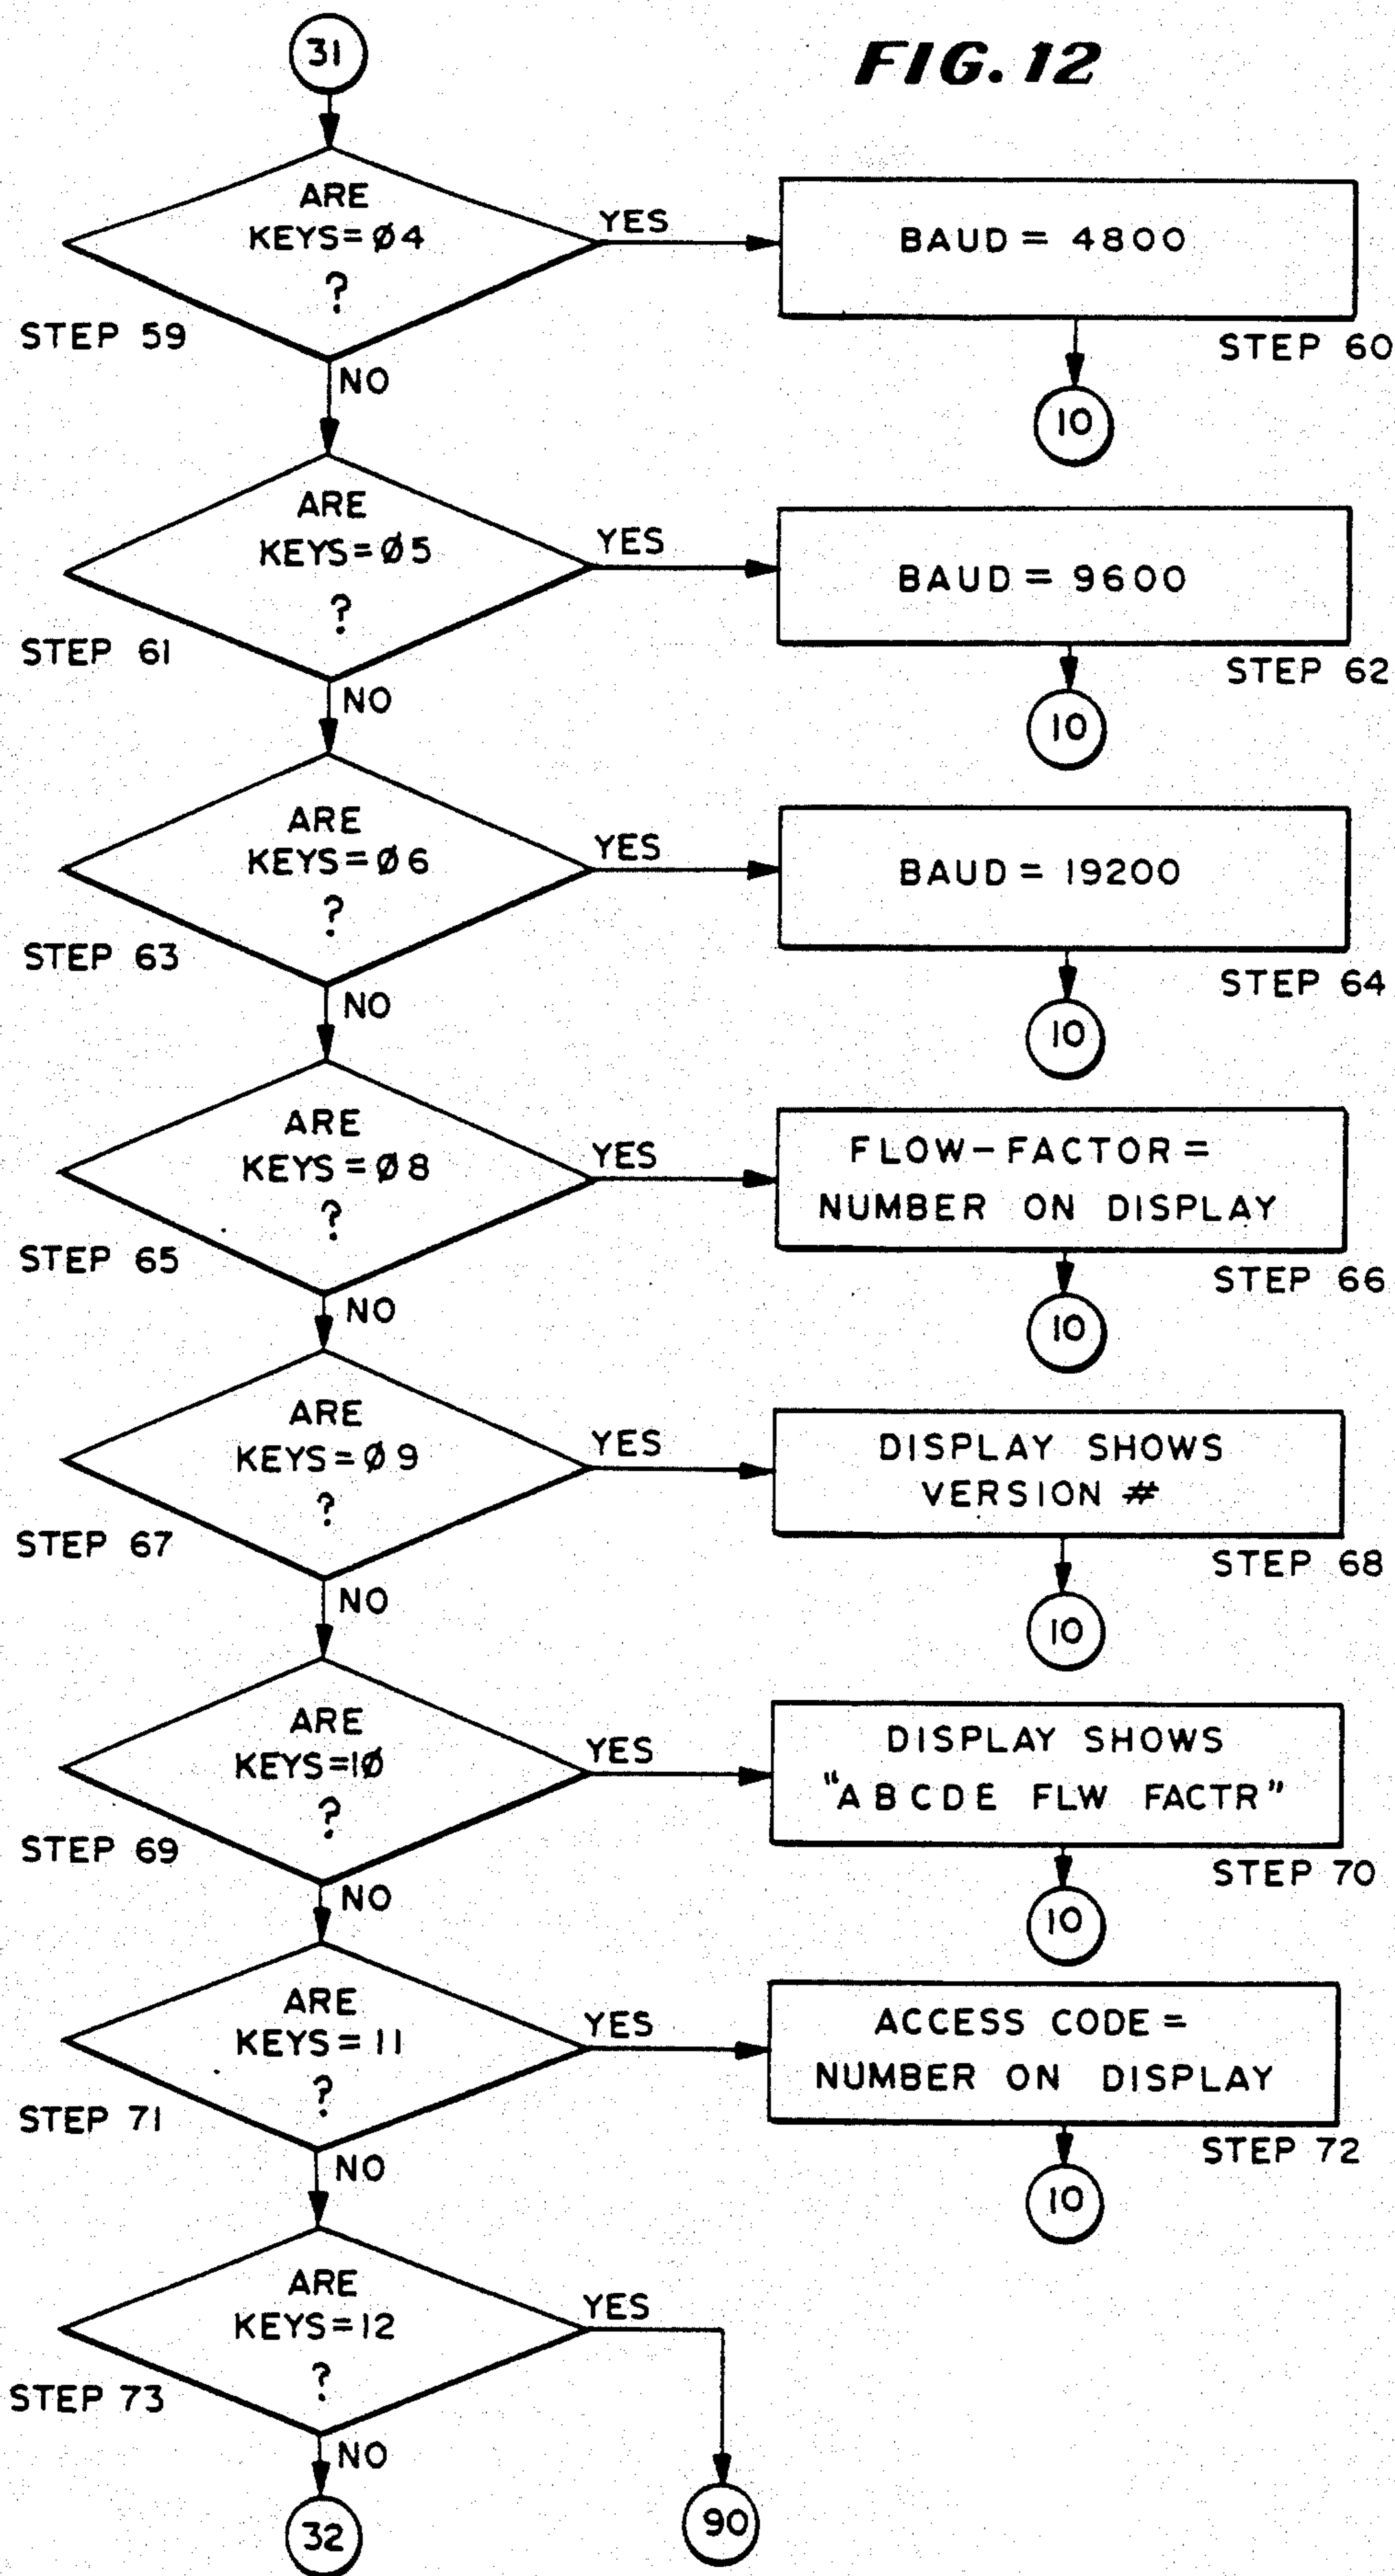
31

FIG. 12

ARE KEYS = Ø4 ?

YES

BAUD = 4800

STEP 59

NO

STEP 60

10

ARE KEYS = Ø5 ?

YES

BAUD = 9600

STEP 61

NO

STEP 62

10

ARE KEYS = Ø6 ?

YES

BAUD = 19200

STEP 63

NO

STEP 64

10

ARE KEYS = Ø8 ?

YES

FLOW-FACTOR = NUMBER ON DISPLAY

STEP 65

NO

STEP 66

10

ARE KEYS = Ø9 ?

YES

DISPLAY SHOWS VERSION #

STEP 67

NO

STEP 68

10

ARE KEYS = 1Ø ?

YES

DISPLAY SHOWS "ABCDE FLW FACTR"

STEP 69

NO

STEP 70

10

ARE KEYS = 11 ?

YES

ACCESS CODE = NUMBER ON DISPLAY

STEP 71

NO

STEP 72

10

ARE KEYS = 12 ?

YES

STEP 73

NO

32

90